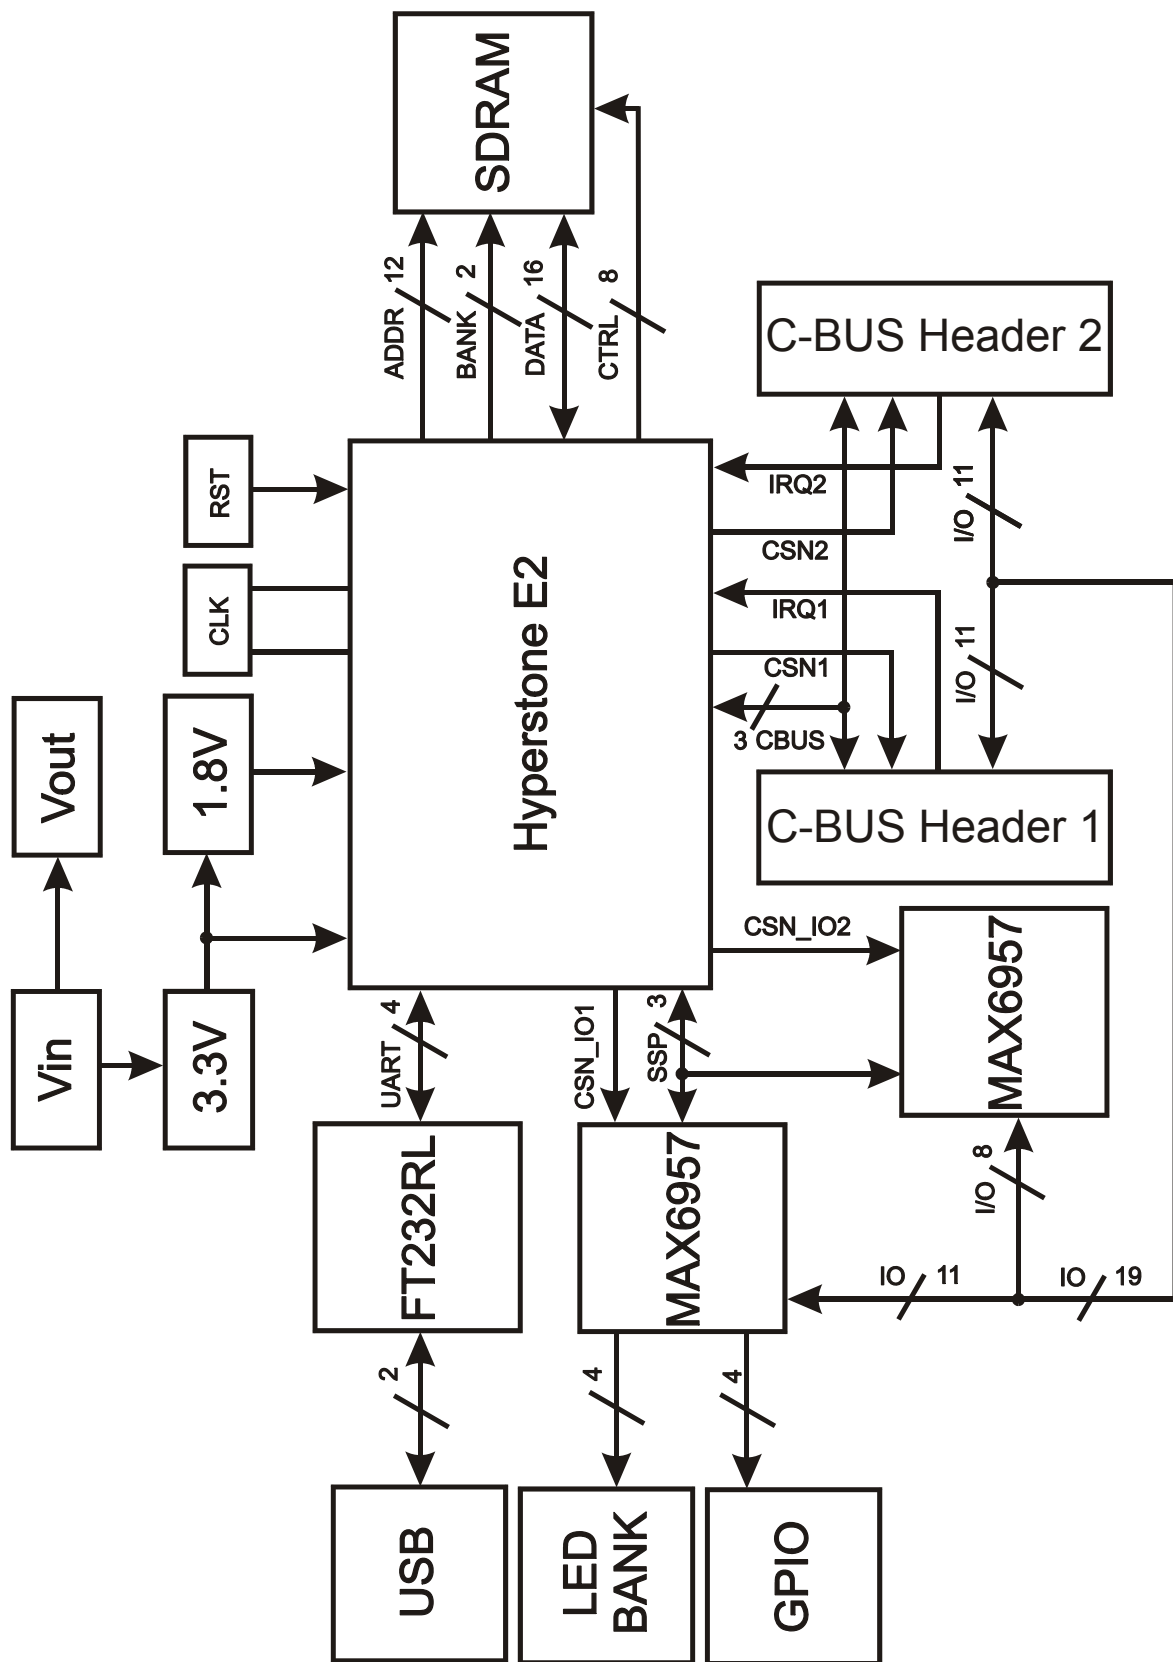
SDRAM

ADDR 12
BANK 2
DATA 16
CTRL 8

C-BUS Header 2

RST
CLK
Vout
1.8V
Vin
3.3V

Hyperstone E2

IRQ2
CSN2
IRQ1
CSN1
3 CBUS
I/O 11
I/O 11

C-BUS Header 1

CSN_IO2
MAX6957

UART 4
CSN_IO1
SSP 3

FT232RL
MAX6957

I/O 8
IO 11
IO 19

2
4
4

USB
LED BANK
GPIO